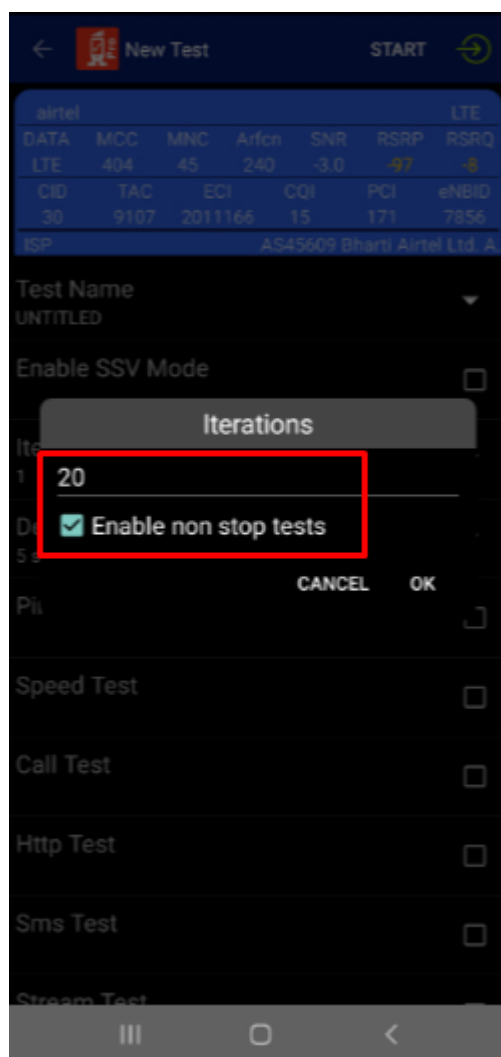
New Test START

airtel LTE

| DATA | MCC | MNC | Arfcn | SNR | RSRP | RSRQ |
|---|---|---|---|---|---|---|
| LTE | 404 | 45 | 240 | -3.0 | -97 | -8 |

| CID | TAC | ECI | CQI | PCI | eNBID |
|---|---|---|---|---|---|
| 30 | 9107 | 2011166 | 15 | 171 | 7856 |

ISP AS45609 Bharti Airtel Ltd. A

Test Name
UNTITLED

Enable SSV Mode

Ite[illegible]
1

De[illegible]
5 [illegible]

Pi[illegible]

Iterations

20

Enable non stop tests

CANCEL OK

Speed Test

Call Test

Http Test

Sms Test

Stream Test